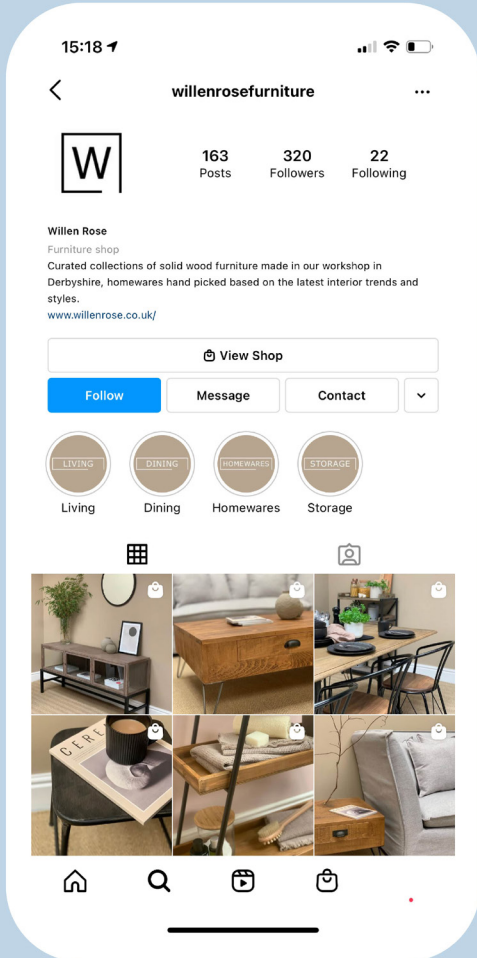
15:18

willenrosefurniture

W

163
Posts

320
Followers

22
Following

Willen Rose
Furniture shop
Curated collections of solid wood furniture made in our workshop in Derbyshire, homewares hand picked based on the latest interior trends and styles.
www.willenrose.co.uk/

View Shop

Follow

Message

Contact

LIVING
Living

DINING
Dining

HOMEWARES
Homewares

STORAGE
Storage

CERE